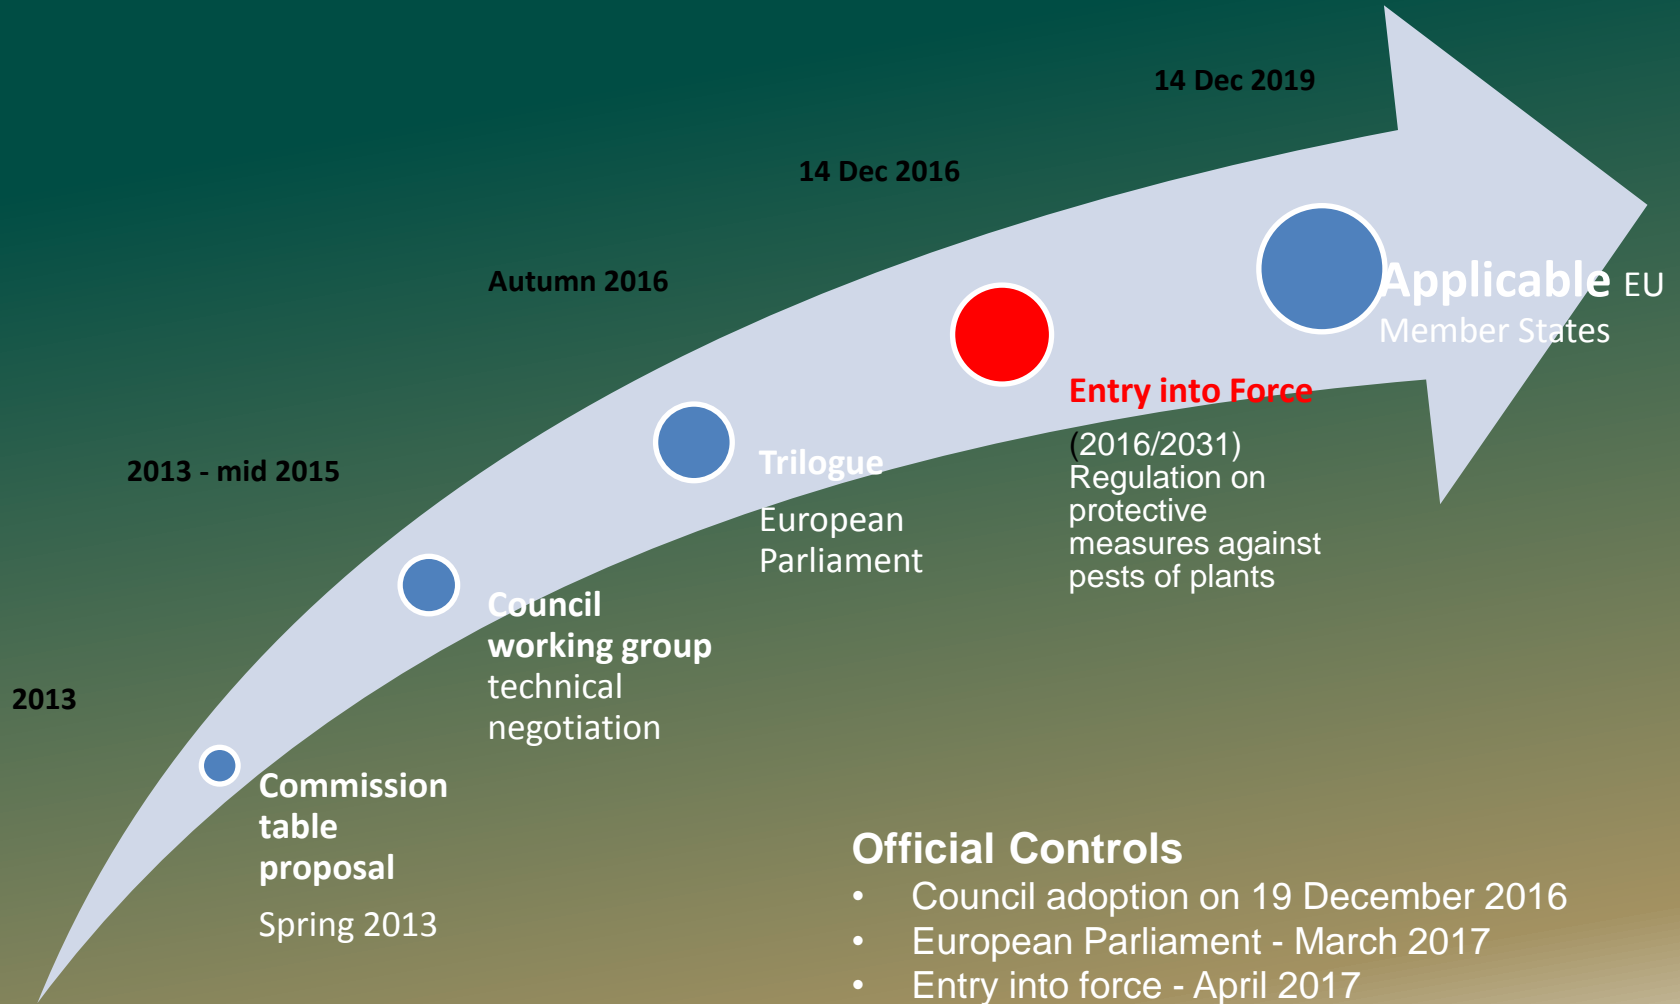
14 Dec 2019

14 Dec 2016

Autumn 2016

2013 - mid 2015

2013

Applicable EU Member States

Entry into Force

(2016/2031) Regulation on protective measures against pests of plants

Trilogue

European Parliament

Council working group technical negotiation

Commission table proposal

Spring 2013

Official Controls

- Council adoption on 19 December 2016
- European Parliament - March 2017
- Entry into force - April 2017